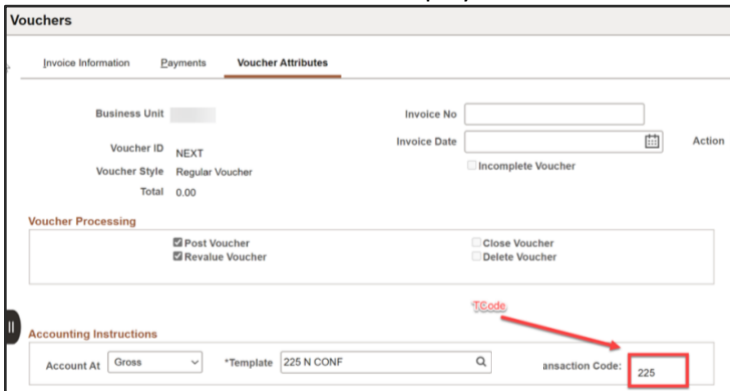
Vouchers

Invoice Information Payments Voucher Attributes

Business Unit

Voucher ID NEXT

Voucher Style Regular Voucher

Total 0.00

Invoice No

Invoice Date

Action

Incomplete Voucher

Voucher Processing

Post Voucher

Revalue Voucher

Close Voucher

Delete Voucher

TCode

Accounting Instructions

Account At Gross

*Template 225 N CONF

ansaction Code: 225